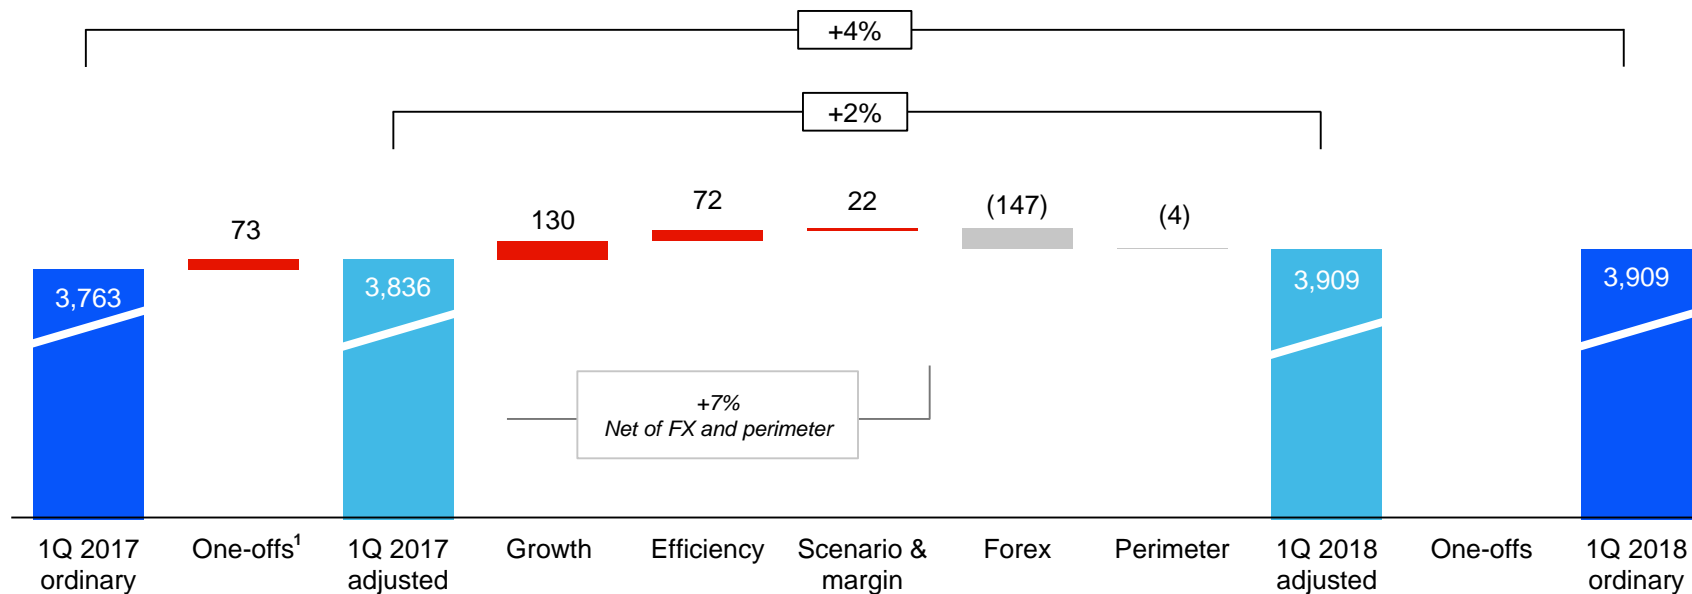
+4%

+2%

3,763

73

3,836

130

72

22

(147)

(4)

3,909

3,909

+7%
Net of FX and perimeter

1Q 2017 ordinary

One-offs$^1$

1Q 2017 adjusted

Growth

Efficiency

Scenario & margin

Forex

Perimeter

1Q 2018 adjusted

One-offs

1Q 2018 ordinary